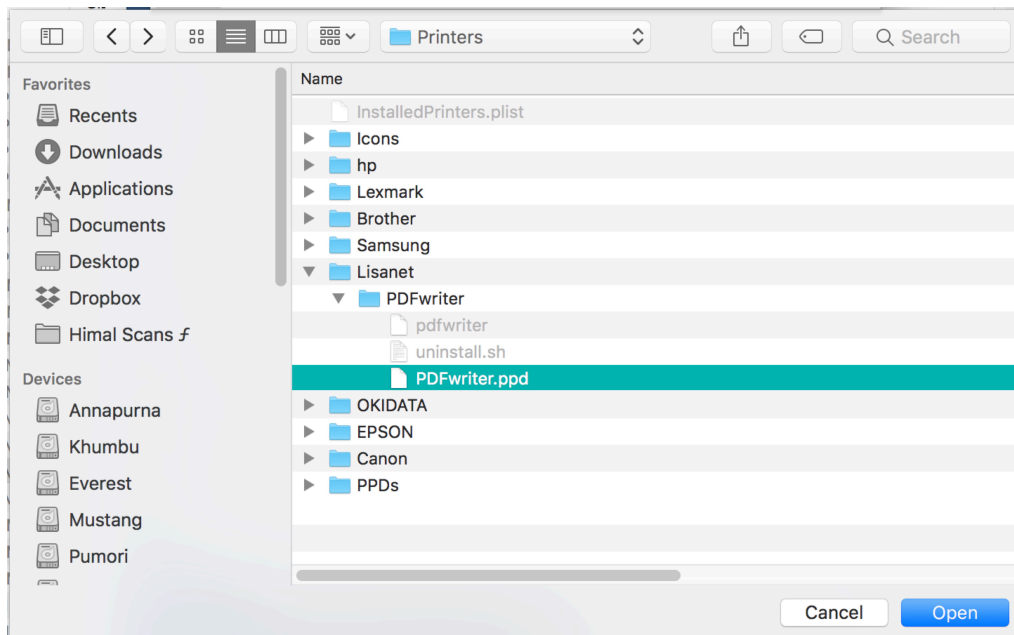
Printers

Search

Favorites
Recents
Downloads
Applications
Documents
Desktop
Dropbox
Himal Scans

Devices
Annapurna
Khumbu
Everest
Mustang
Pumori

Name
InstalledPrinters.plist
Icons
hp
Lexmark
Brother
Samsung
Lisanet
PDFwriter
pdfwriter
uninstall.sh
PDFwriter.ppd
OKIDATA
EPSON
Canon
PPDs

Cancel
Open